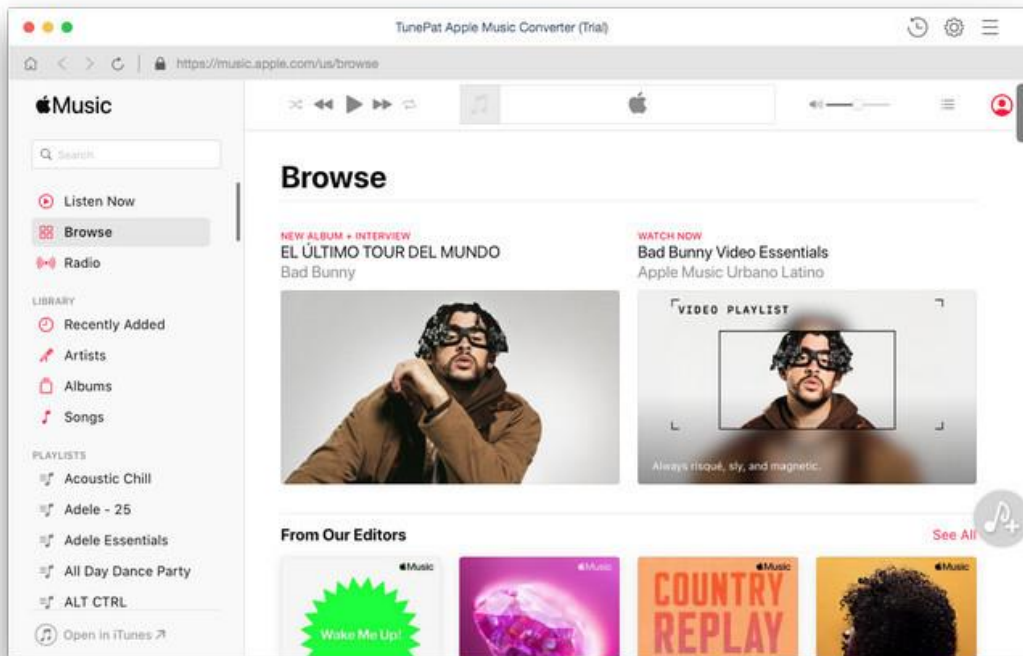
TunePat Apple Music Converter (Trial)

https://music.apple.com/us/browse

Music

Search

Listen Now
Browse
Radio

LIBRARY
Recently Added
Artists
Albums
Songs

PLAYLISTS
Acoustic Chill
Adele - 25
Adele Essentials
All Day Dance Party
ALT CTRL

Open in iTunes ↗

Browse

NEW ALBUM + INTERVIEW
EL ÚLTIMO TOUR DEL MUNDO
Bad Bunny

WATCH NOW
Bad Bunny Video Essentials
Apple Music Urbano Latino

VIDEO PLAYLIST

Always risqué, sly, and magnetic.

From Our Editors

See All

Music

Wake Me Up!

Music

Music
COUNTRY REPLAY

Music